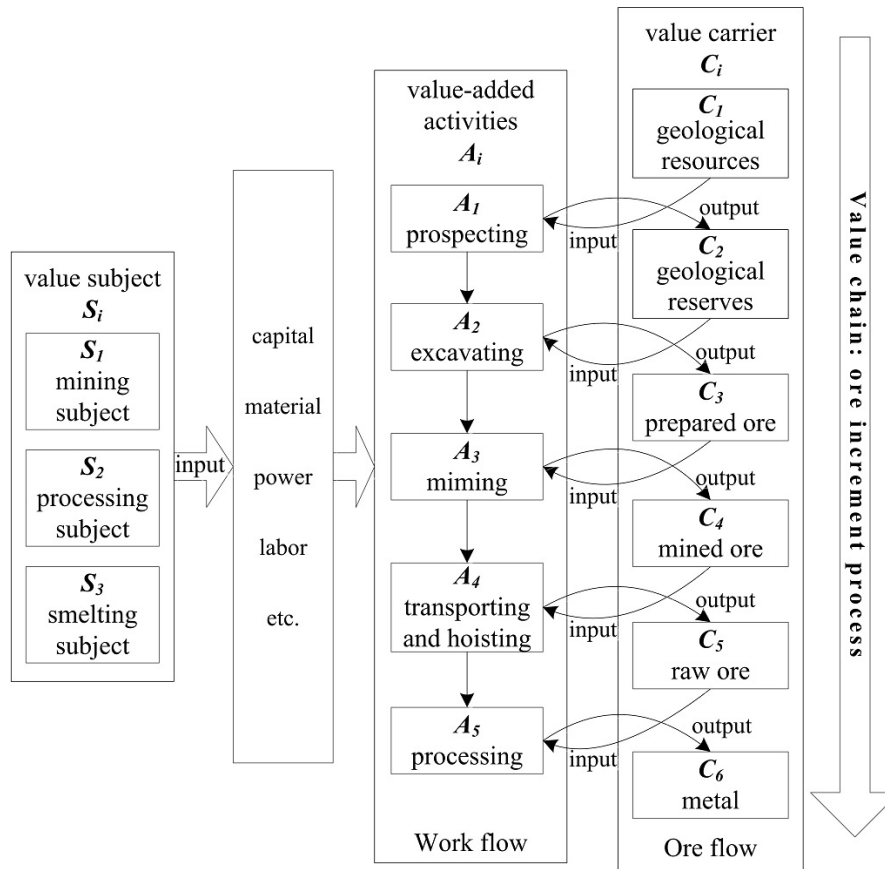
value subject
$S_i$

$S_1$
mining subject

$S_2$
processing subject

$S_3$
smelting subject

input

capital
material
power
labor
etc.

value-added activities
$A_i$

$A_1$
prospecting

$A_2$
excavating

$A_3$
miming

$A_4$
transporting and hoisting

$A_5$
processing

Work flow

value carrier
$C_i$

$C_1$
geological resources

output
input

$C_2$
geological reserves

output
input

$C_3$
prepared ore

output
input

$C_4$
mined ore

output
input

$C_5$
raw ore

output
input

$C_6$
metal

Ore flow

Value chain: ore increment process